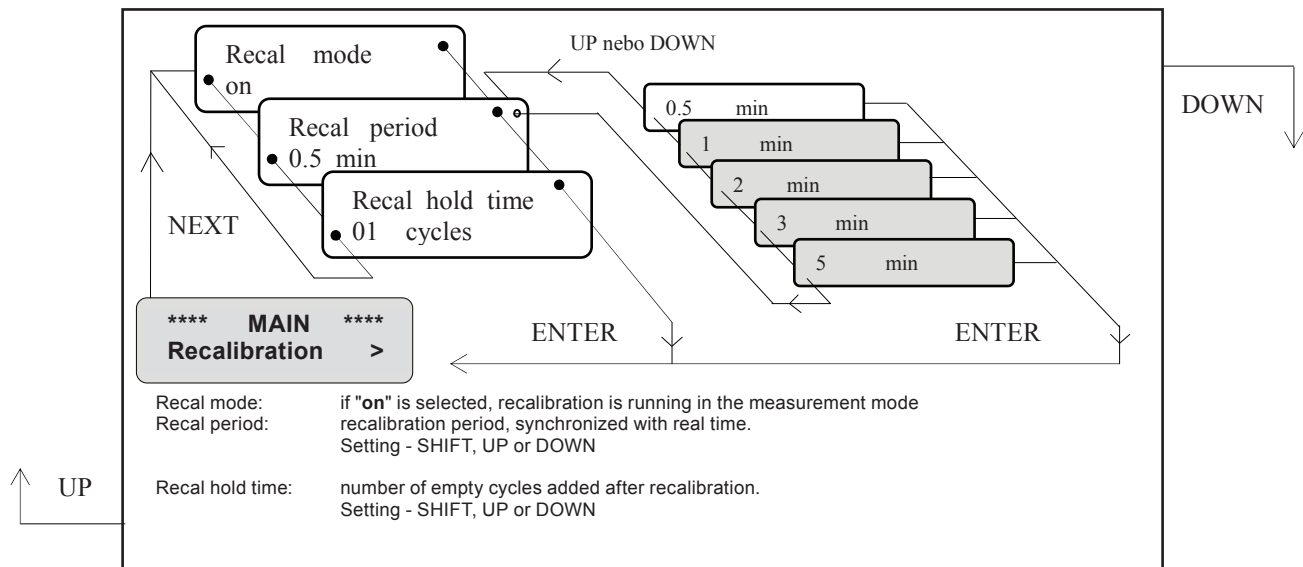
Recal mode
on

Recal period
0.5 min

Recal hold time
01 cycles

UP nebo DOWN

0.5 min
1 min
2 min
3 min
5 min

DOWN

NEXT

**** MAIN ****
Recalibration >

ENTER

ENTER

UP

| | |
|---|---|
| Recal mode: | if "**on**" is selected, recalibration is running in the measurement mode |
| Recal period: | recalibration period, synchronized with real time. Setting - SHIFT, UP or DOWN |
| Recal hold time: | number of empty cycles added after recalibration. Setting - SHIFT, UP or DOWN |